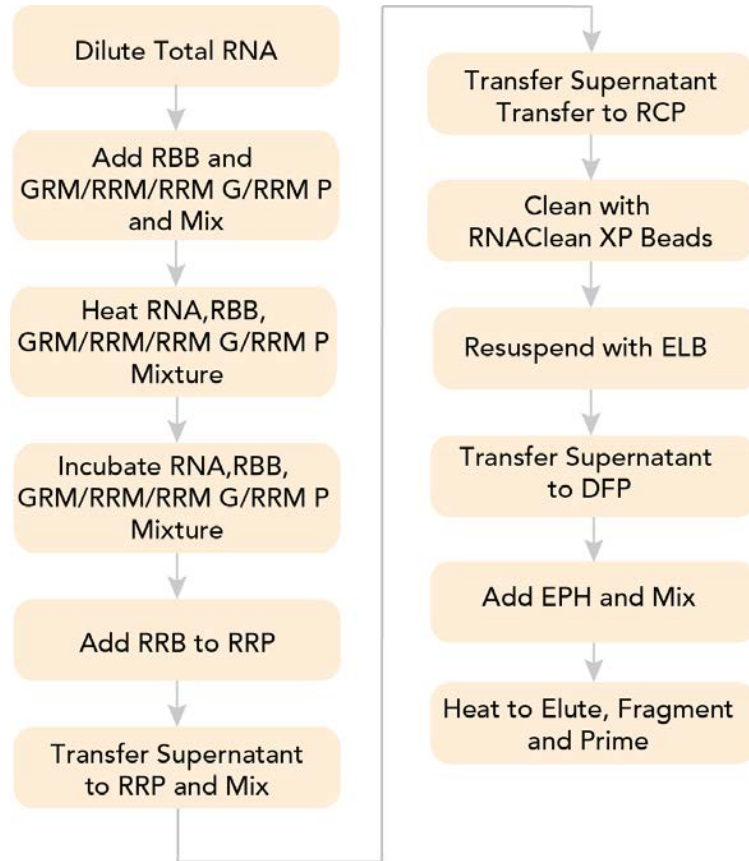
Dilute Total RNA

Add RBB and GRM/RRM/RRM G/RRM P and Mix

Heat RNA,RBB, GRM/RRM/RRM G/RRM P Mixture

Incubate RNA,RBB, GRM/RRM/RRM G/RRM P Mixture

Add RRB to RRP

Transfer Supernatant to RRP and Mix

Transfer Supernatant Transfer to RCP

Clean with RNAClean XP Beads

Resuspend with ELB

Transfer Supernatant to DFP

Add EPH and Mix

Heat to Elute, Fragment and Prime